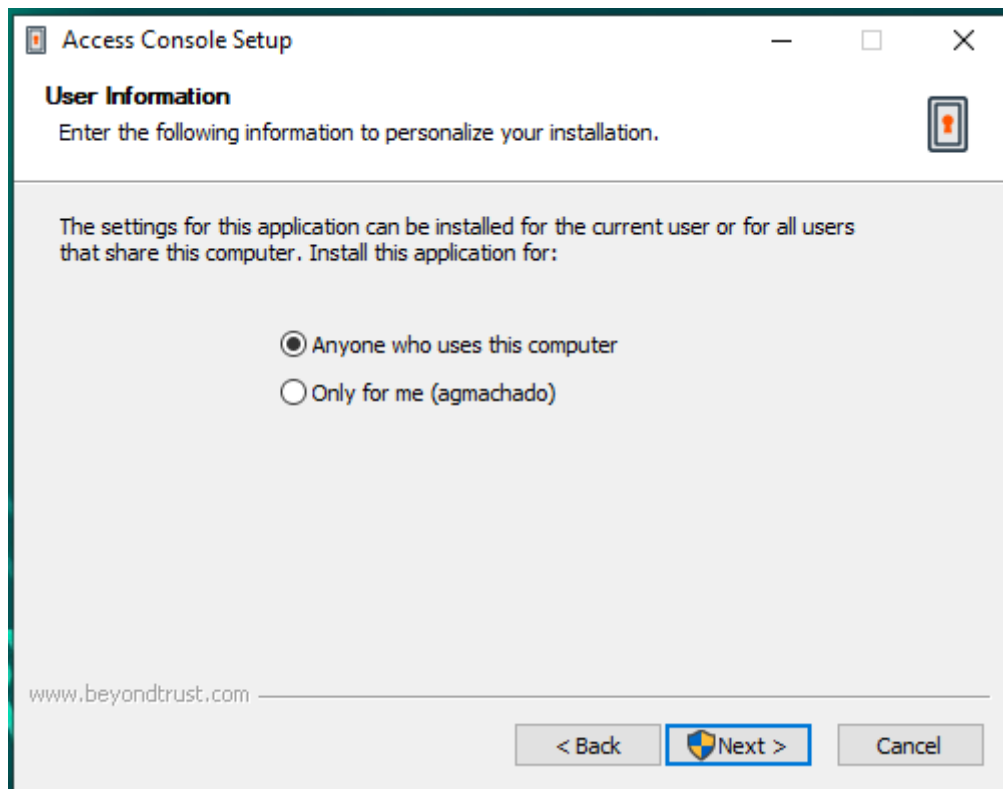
Access Console Setup

User Information
Enter the following information to personalize your installation.

The settings for this application can be installed for the current user or for all users that share this computer. Install this application for:

Anyone who uses this computer
Only for me (agmachado)

www.beyondtrust.com

< Back
Next >
Cancel